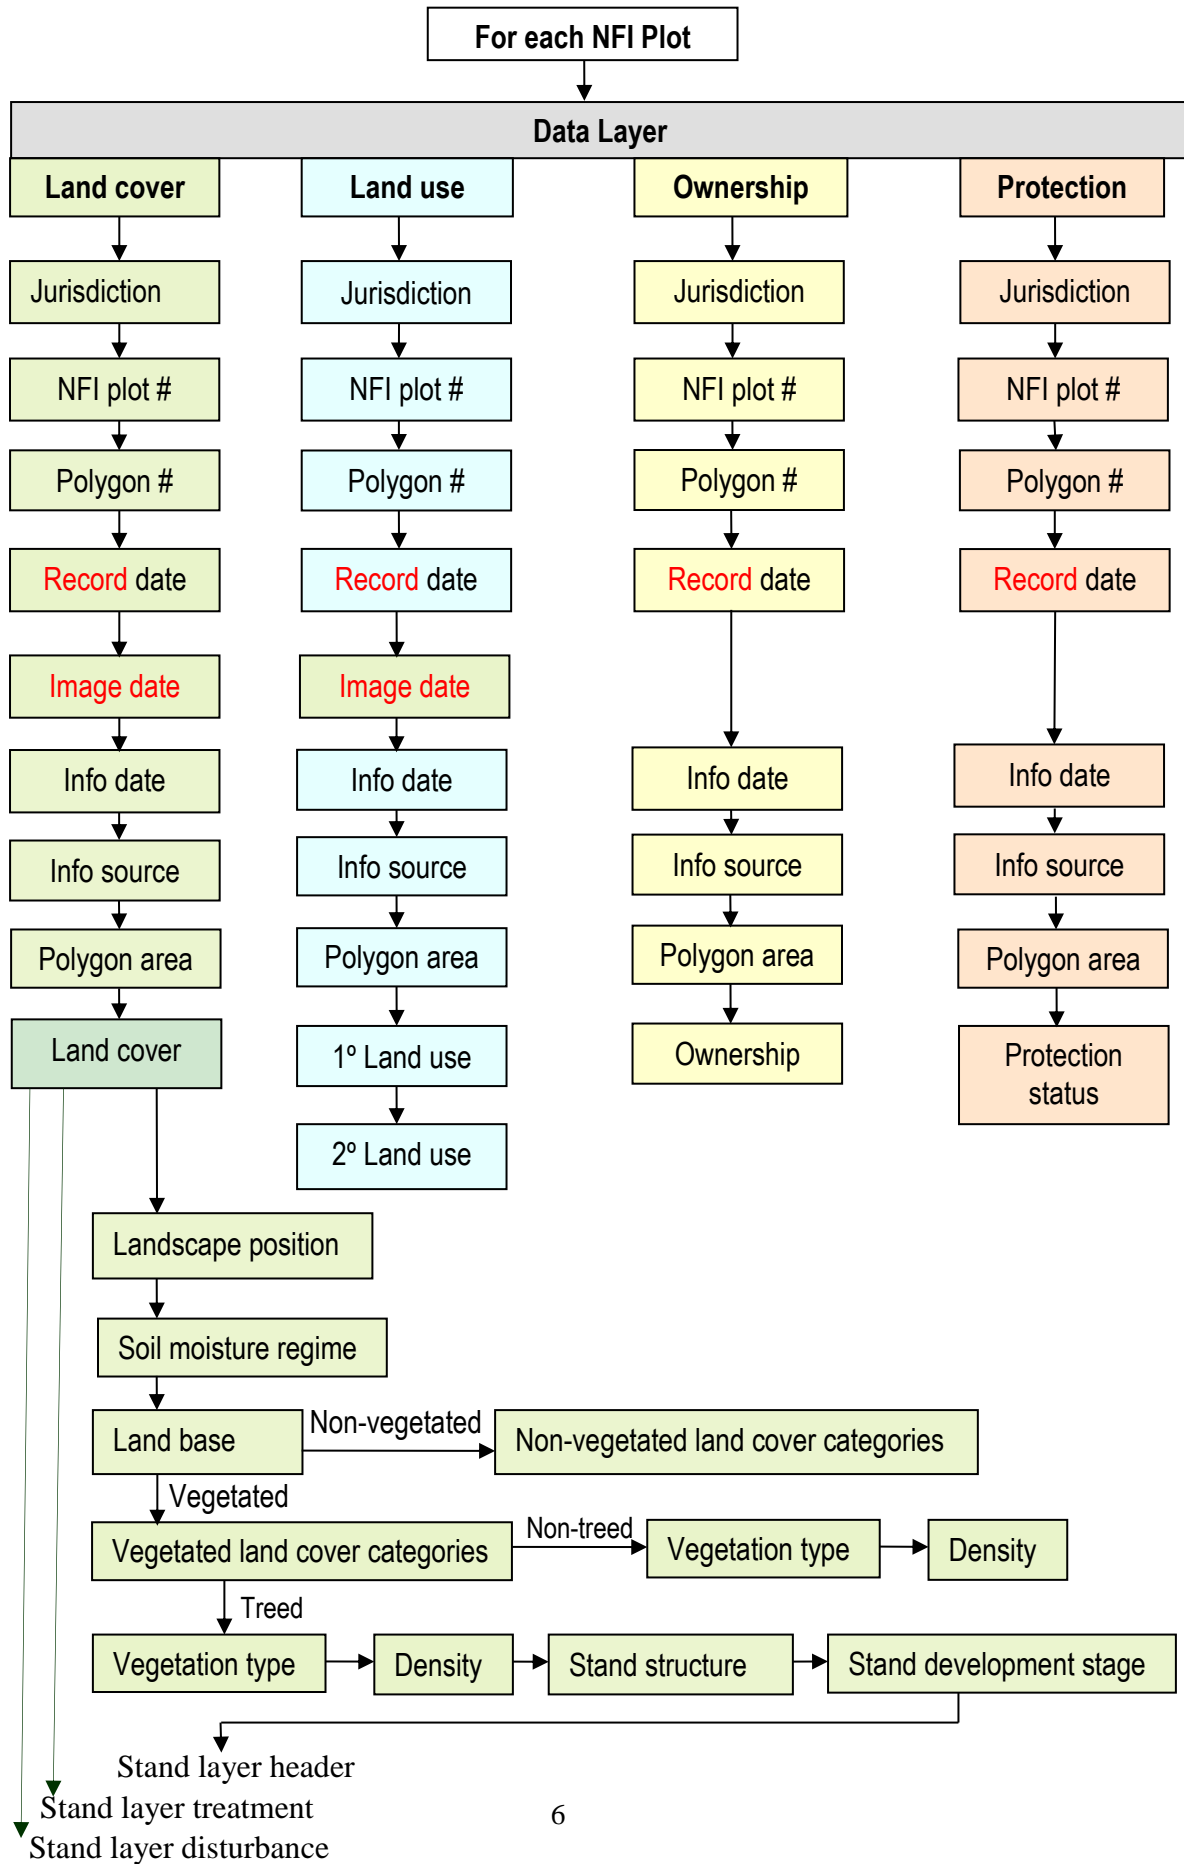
For each NFI Plot

Data Layer

Land cover
Jurisdiction
NFI plot #
Polygon #
Record date
Image date
Info date
Info source
Polygon area
Land cover

Land use
Jurisdiction
NFI plot #
Polygon #
Record date
Image date
Info date
Info source
Polygon area
1º Land use
2º Land use

Ownership
Jurisdiction
NFI plot #
Polygon #
Record date
Info date
Info source
Polygon area
Ownership

Protection
Jurisdiction
NFI plot #
Polygon #
Record date
Info date
Info source
Polygon area
Protection status

Landscape position
Soil moisture regime
Land base
Non-vegetated
Non-vegetated land cover categories
Vegetated
Vegetated land cover categories
Non-treed
Vegetation type
Density
Treed
Vegetation type
Density
Stand structure
Stand development stage

Stand layer header
Stand layer treatment
Stand layer disturbance

6